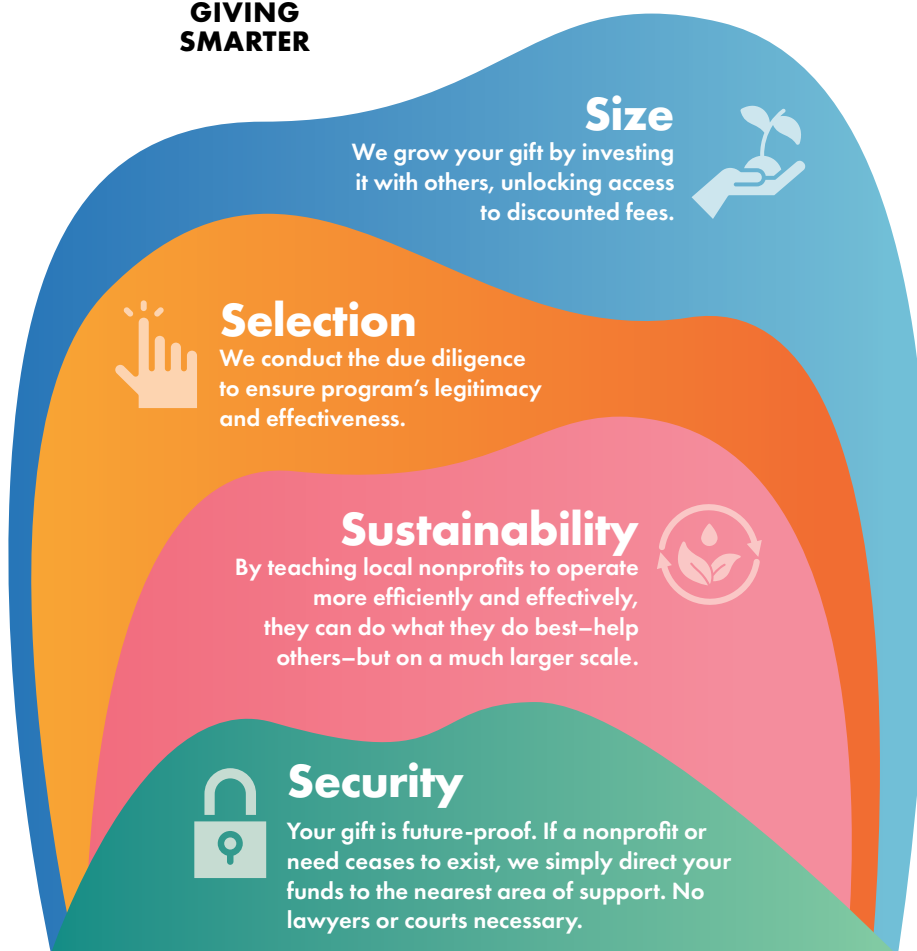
GIVING SMARTER

Size
We grow your gift by investing it with others, unlocking access to discounted fees.

Selection
We conduct the due diligence to ensure program's legitimacy and effectiveness.

Sustainability
By teaching local nonprofits to operate more efficiently and effectively, they can do what they do best—help others—but on a much larger scale.

Security
Your gift is future-proof. If a nonprofit or need ceases to exist, we simply direct your funds to the nearest area of support. No lawyers or courts necessary.